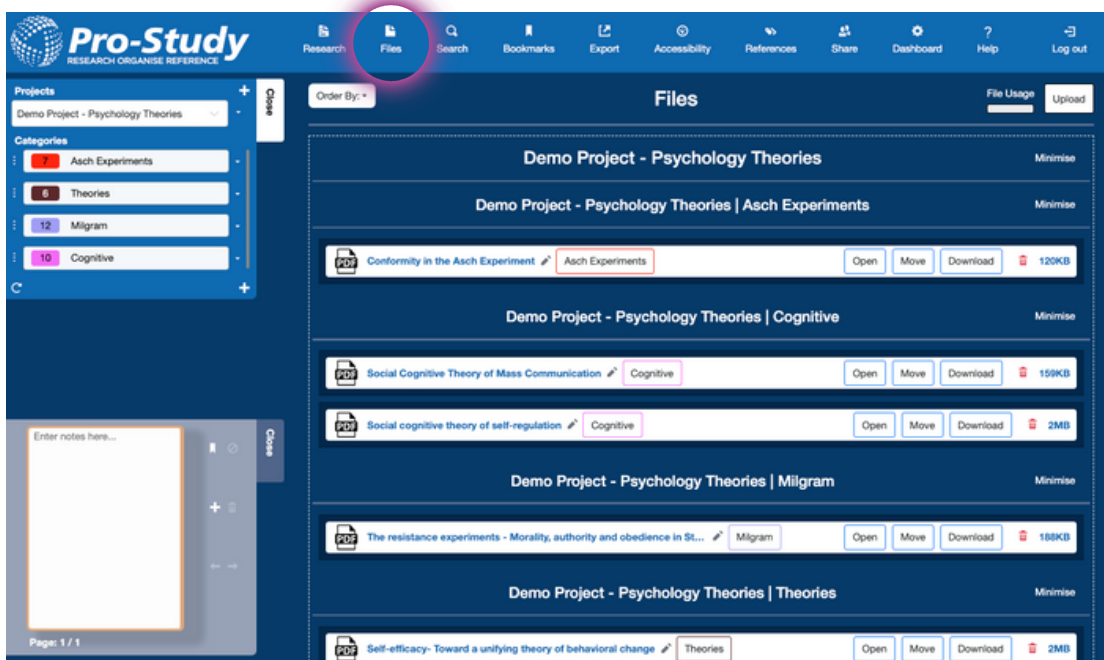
Pro-Study
RESEARCH ORGANISE REFERENCE

Research Files Search Bookmarks Export Accessibility References Share Dashboard Help Log out

Projects
Demo Project - Psychology Theories
Categories
7 Asch Experiments
6 Theories
12 Milgram
10 Cognitive

Close

Enter notes here...

Close

Page: 1 / 1

Order By:

Files

File Usage
Upload

Demo Project - Psychology Theories
Minimise

Demo Project - Psychology Theories | Asch Experiments
Minimise

PDF Conformity in the Asch Experiment Asch Experiments Open Move Download 120KB

Demo Project - Psychology Theories | Cognitive
Minimise

PDF Social Cognitive Theory of Mass Communication Cognitive Open Move Download 159KB

PDF Social cognitive theory of self-regulation Cognitive Open Move Download 2MB

Demo Project - Psychology Theories | Milgram
Minimise

PDF The resistance experiments - Morality, authority and obedience in St... Milgram Open Move Download 188KB

Demo Project - Psychology Theories | Theories
Minimise

PDF Self-efficacy- Toward a unifying theory of behavioral change Theories Open Move Download 2MB